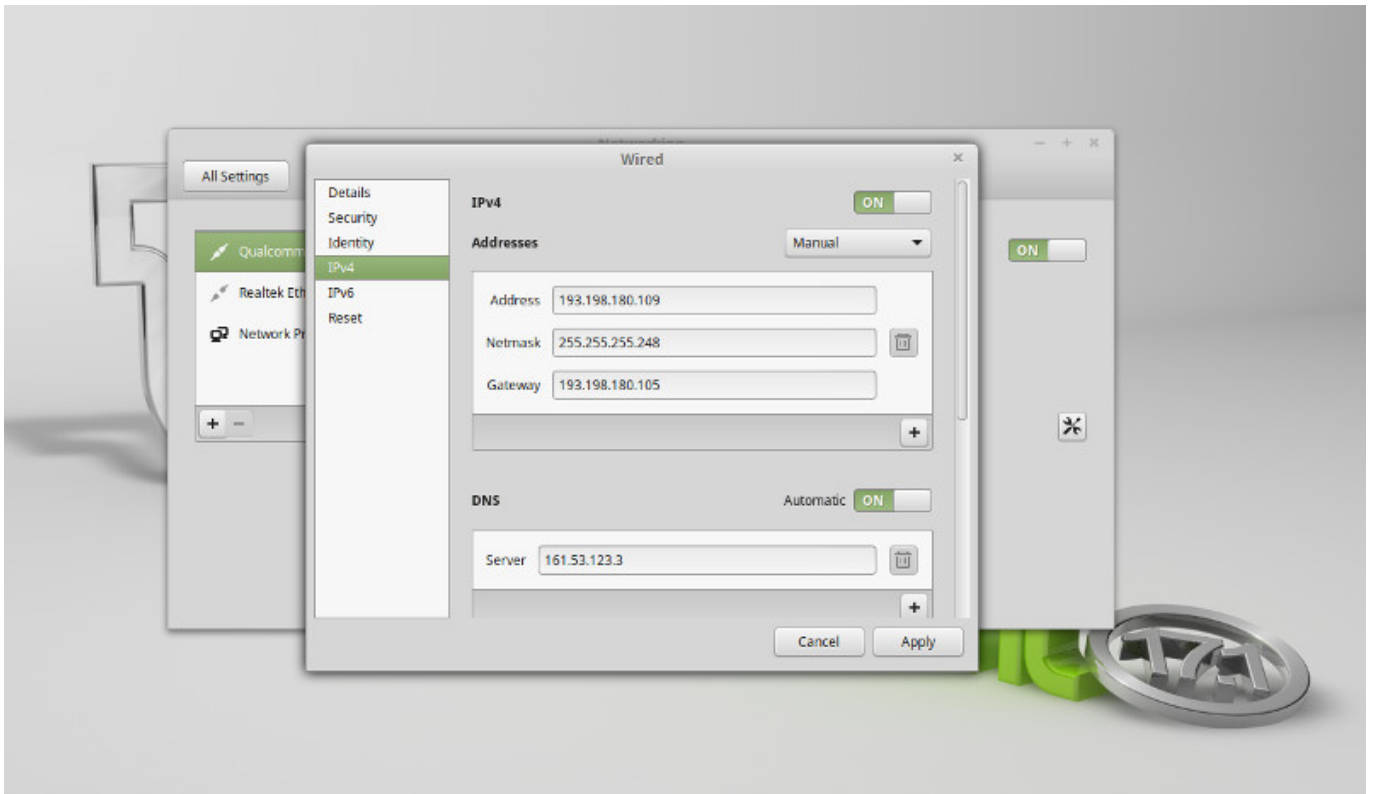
Networking

All Settings

Qualcomm

Realtek Eth

Network Pr

+ −

ON

Wired

Details
Security
Identity
IPv4
IPv6
Reset

IPv4 ON

Addresses Manual

Address 193.198.180.109

Netmask 255.255.255.248

Gateway 193.198.180.105

+

DNS Automatic ON

Server 161.53.123.3

+

Cancel Apply

17.1